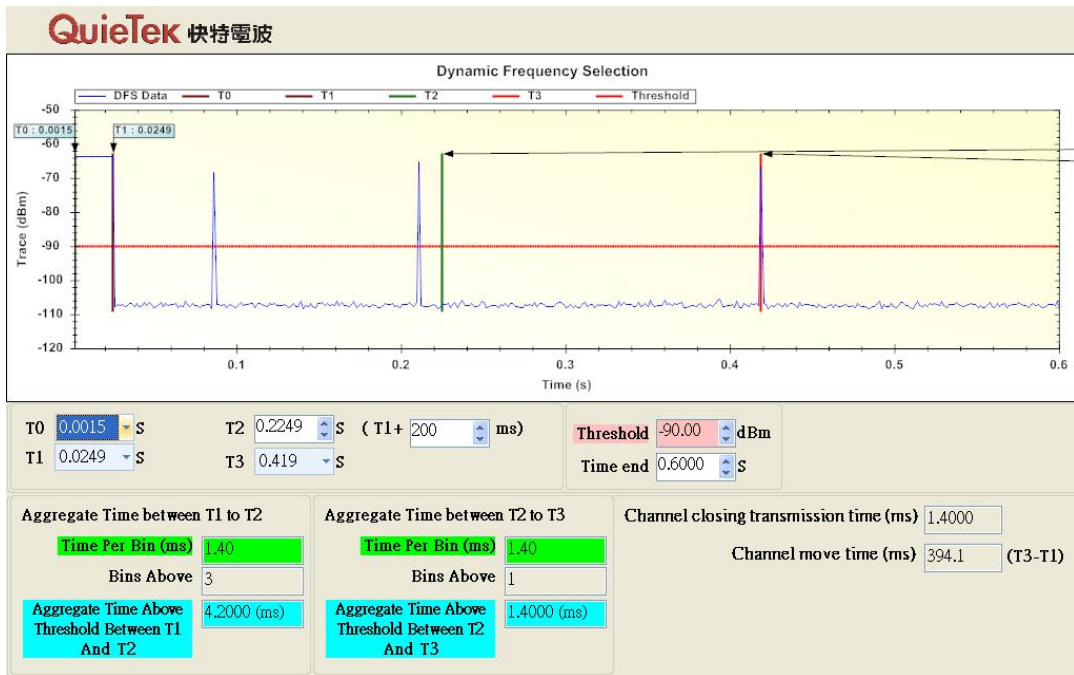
QuieTek 快特電波

Dynamic Frequency Selection

DFS Data T0 T1 T2 T3 Threshold

T0 : 0.0015 T1 : 0.0249

-50
-60
-70
-80
-90
-100
-110
-120

Trace (dBm)

0.1 0.2 0.3 0.4 0.5 0.6

Time (s)

T0 0.0015 S
T1 0.0249 S
T2 0.2249 S ( T1+ 200 ms)
T3 0.419 S

Threshold -90.00 dBm
Time end 0.6000 S

Aggregate Time between T1 to T2
Time Per Bin (ms) 1.40
Bins Above 3
Aggregate Time Above Threshold Between T1 And T2 4.2000 (ms)

Aggregate Time between T2 to T3
Time Per Bin (ms) 1.40
Bins Above 1
Aggregate Time Above Threshold Between T2 And T3 1.4000 (ms)

Channel closing transmission time (ms) 1.4000
Channel move time (ms) 394.1 (T3-T1)